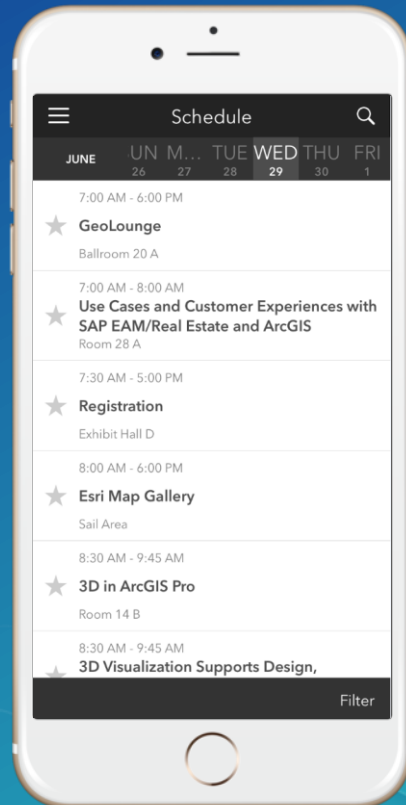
Schedule

JUNE
UN 26
M... 27
TUE 28
WED 29
THU 30
FRI 1

7:00 AM - 6:00 PM
GeoLounge
Ballroom 20 A

7:00 AM - 8:00 AM
Use Cases and Customer Experiences with SAP EAM/Real Estate and ArcGIS
Room 28 A

7:30 AM - 5:00 PM
Registration
Exhibit Hall D

8:00 AM - 6:00 PM
Esri Map Gallery
Sail Area

8:30 AM - 9:45 AM
3D in ArcGIS Pro
Room 14 B

8:30 AM - 9:45 AM
3D Visualization Supports Design,

Filter